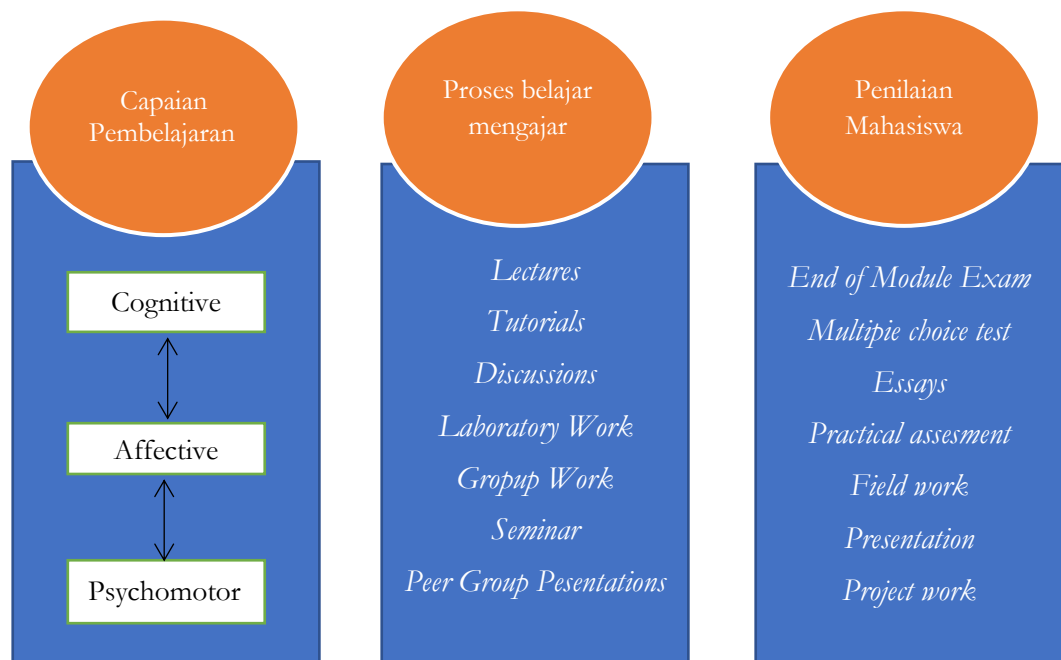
Capaian Pembelajaran

Cognitive

Affective

Psychomotor

Proses belajar mengajar

Lectures

Tutorials

Discussions

Laboratory Work

Gropup Work

Seminar

Peer Group Pesentations

Penilaian Mahasiswa

End of Module Exam

Multipie choice test

Essays

Practical assesment

Field work

Presentation

Project work